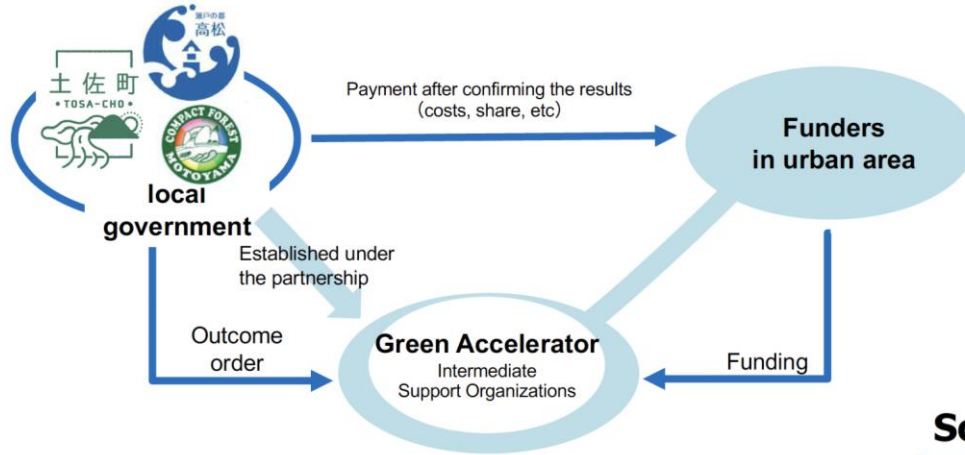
瀬戸の都
高松

土佐町
TOSA-CHO

COMPACT FOREST
MOTOYAMA

local government

Payment after confirming the results (costs, share, etc)

Funders in urban area

Established under the partnership

Outcome order

Green Accelerator
Intermediate Support Organizations

Funding

Sc